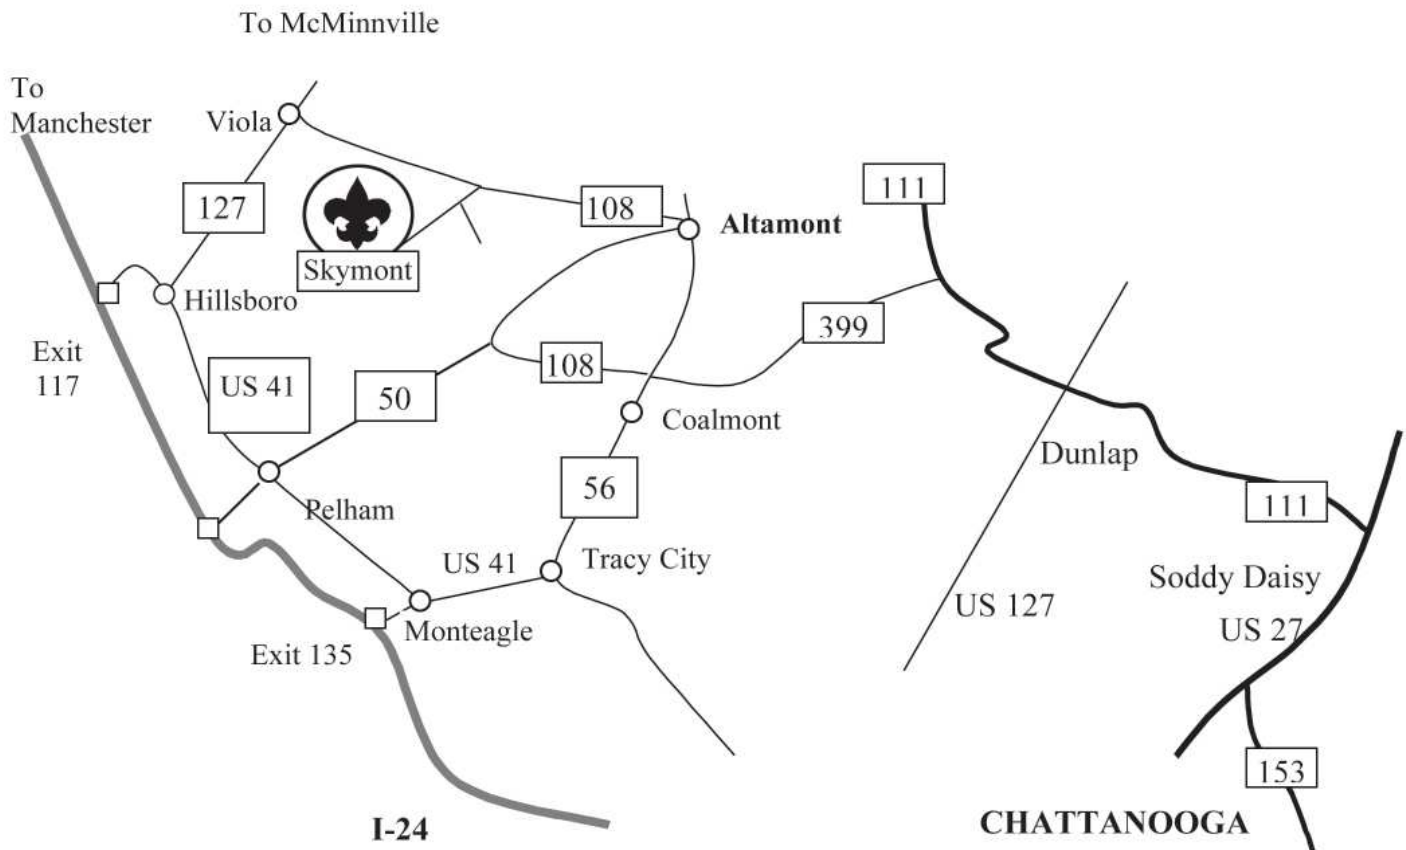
To McMinnville

To Manchester

Viola

127

Skymont

108

Altamont

111

Hillsboro

Exit 117

399

108

US 41

50

Coalmont

Dunlap

56

111

Pelham

US 41

Tracy City

Soddy Daisy

US 127

US 27

Monteagle

Exit 135

153

I-24

CHATTANOOGA